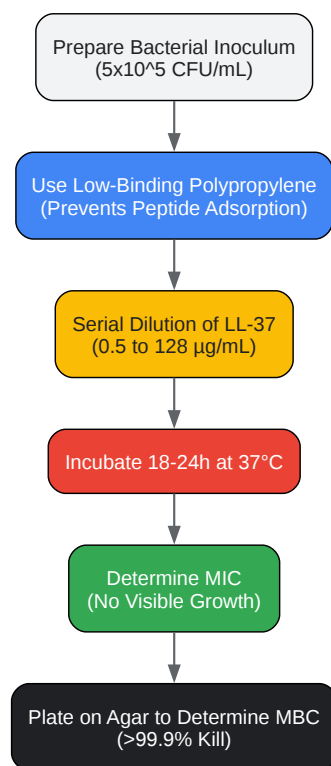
Prepare Bacterial Inoculum
(5x10^5 CFU/mL)

Use Low-Binding Polypropylene
(Prevents Peptide Adsorption)

Serial Dilution of LL-37
(0.5 to 128 µg/mL)

Incubate 18-24h at 37°C

Determine MIC
(No Visible Growth)

Plate on Agar to Determine MBC
(>99.9% Kill)